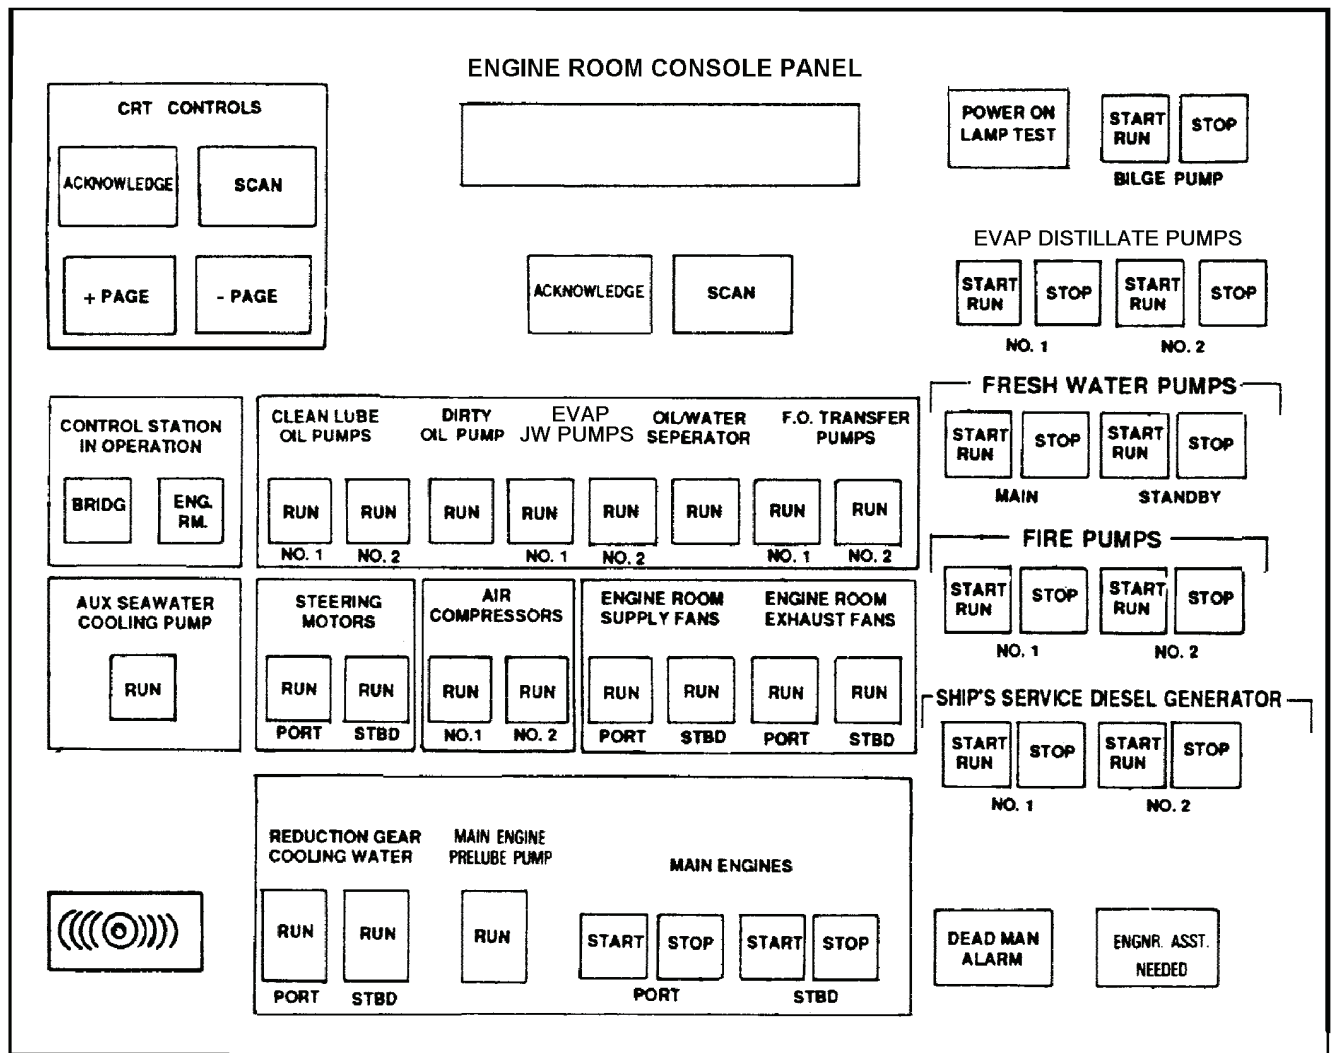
ENGINE ROOM CONSOLE PANEL

CRT CONTROLS

ACKNOWLEDGE

SCAN

+ PAGE

- PAGE

ACKNOWLEDGE

SCAN

POWER ON LAMP TEST

START RUN

STOP

BILGE PUMP

EVAP DISTILLATE PUMPS

START RUN

STOP

START RUN

STOP

NO. 1

NO. 2

CONTROL STATION IN OPERATION

BRIDG

ENG. RM.

CLEAN LUBE OIL PUMPS

DIRTY OIL PUMP

EVAP JW PUMPS

OIL/WATER SEPERATOR

F.O. TRANSFER PUMPS

RUN

RUN

RUN

RUN

RUN

RUN

RUN

RUN

NO. 1

NO. 2

NO. 1

NO. 2

NO. 1

NO. 2

FRESH WATER PUMPS

START RUN

STOP

START RUN

STOP

MAIN

STANDBY

AUX SEAWATER COOLING PUMP

RUN

STEERING MOTORS

RUN

RUN

PORT

STBD

AIR COMPRESSORS

RUN

RUN

NO.1

NO. 2

ENGINE ROOM SUPPLY FANS

ENGINE ROOM EXHAUST FANS

RUN

RUN

RUN

RUN

PORT

STBD

PORT

STBD

FIRE PUMPS

START RUN

STOP

START RUN

STOP

NO. 1

NO. 2

SHIP'S SERVICE DIESEL GENERATOR

START RUN

STOP

START RUN

STOP

NO. 1

NO. 2

REDUCTION GEAR COOLING WATER

RUN

RUN

PORT

STBD

MAIN ENGINE PRELUBE PUMP

RUN

MAIN ENGINES

START

STOP

START

STOP

PORT

STBD

DEAD MAN ALARM

ENGNR. ASST. NEEDED